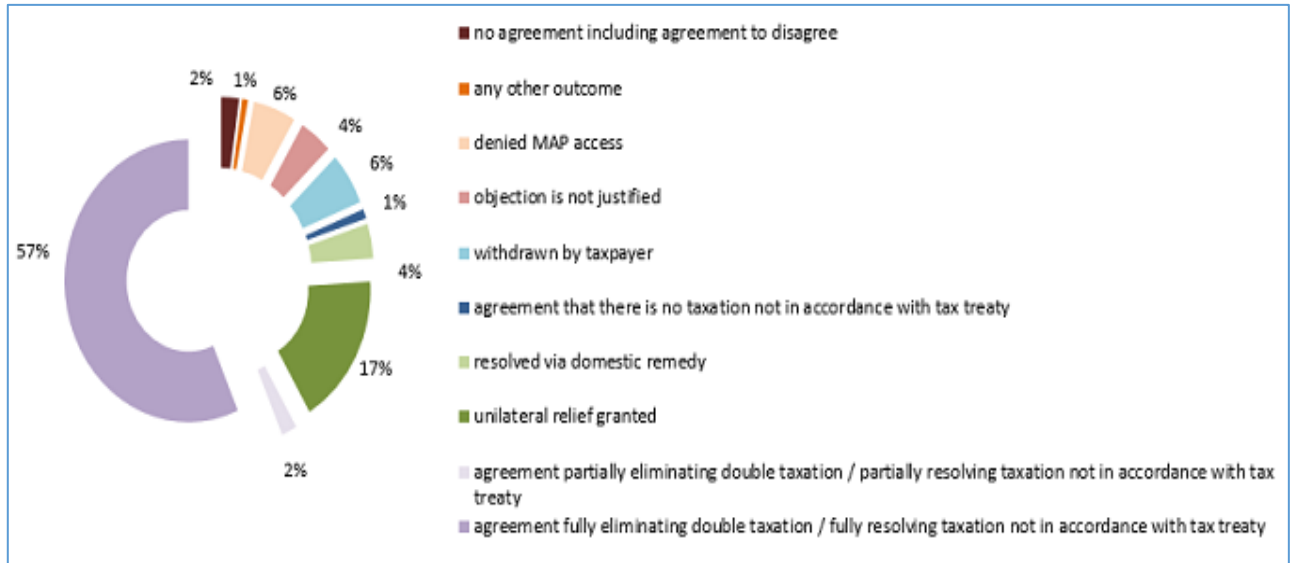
2%
1%
6%
4%
6%
1%
4%
17%
2%
57%

no agreement including agreement to disagree

any other outcome

denied MAP access

objection is not justified

withdrawn by taxpayer

agreement that there is no taxation not in accordance with tax treaty

resolved via domestic remedy

unilateral relief granted

agreement partially eliminating double taxation / partially resolving taxation not in accordance with tax treaty

agreement fully eliminating double taxation / fully resolving taxation not in accordance with tax treaty